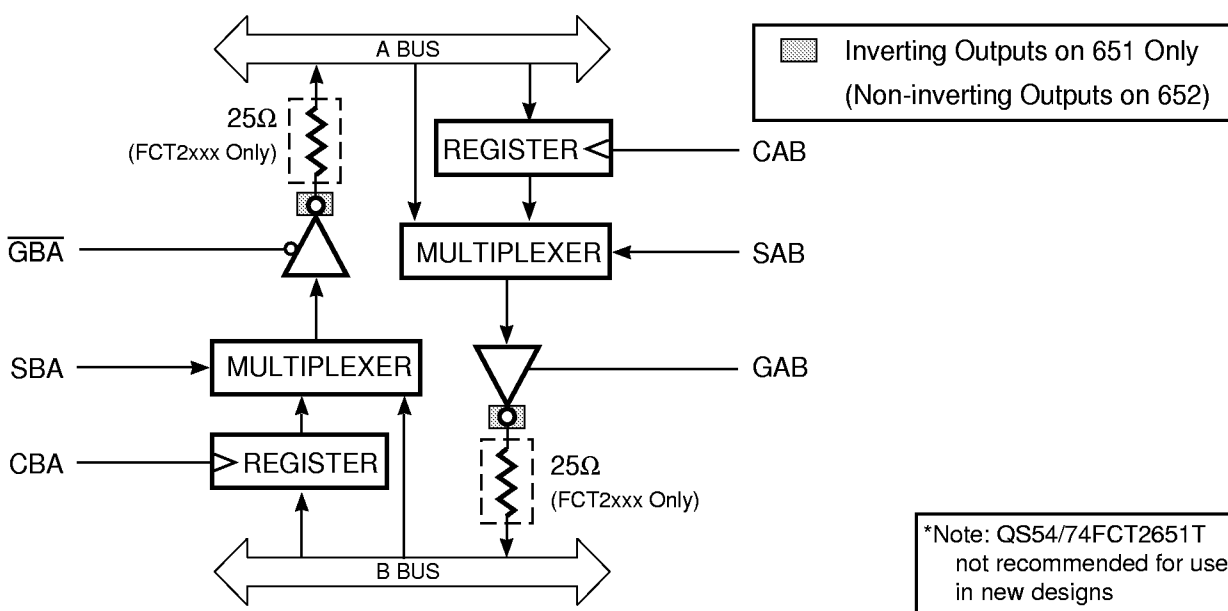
A BUS

Inverting Outputs on 651 Only
(Non-inverting Outputs on 652)

25Ω
(FCT2xxx Only)

REGISTER

CAB

$\overline{GBA}$

MULTIPLEXER

SAB

SBA

MULTIPLEXER

GAB

CBA

REGISTER

25Ω
(FCT2xxx Only)

B BUS

*Note: QS54/74FCT2651T not recommended for use in new designs